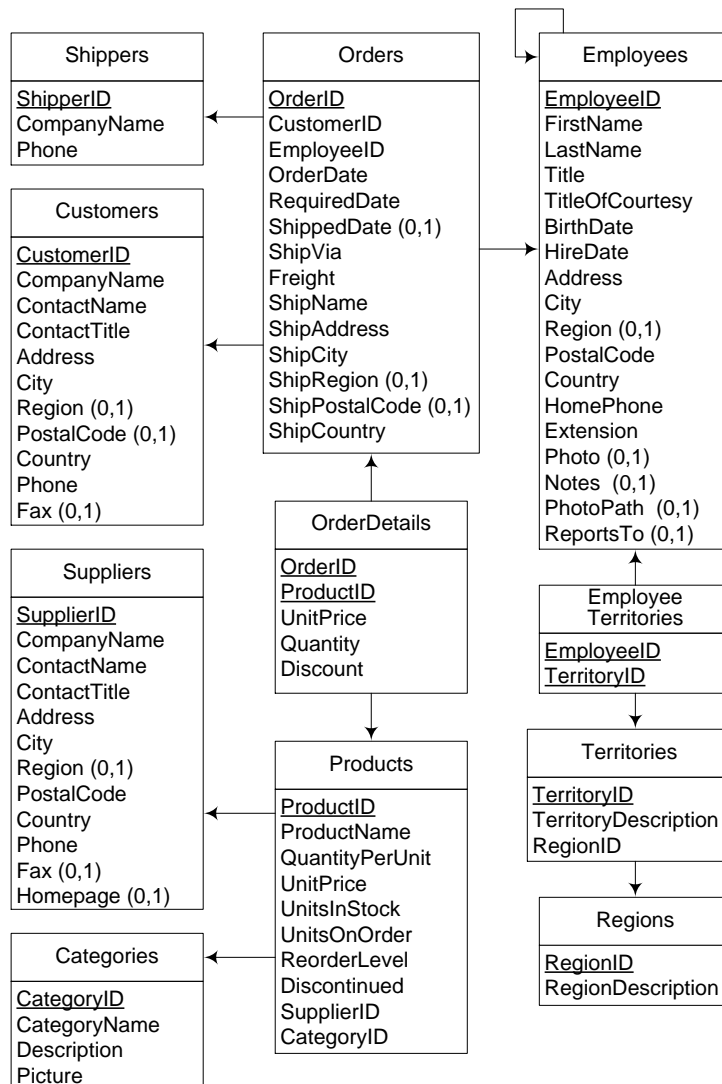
Shippers

ShipperID
CompanyName
Phone

Customers

CustomerID
CompanyName
ContactName
ContactTitle
Address
City
Region (0,1)
PostalCode (0,1)
Country
Phone
Fax (0,1)

Suppliers

SupplierID
CompanyName
ContactName
ContactTitle
Address
City
Region (0,1)
PostalCode
Country
Phone
Fax (0,1)
Homepage (0,1)

Categories

CategoryID
CategoryName
Description
Picture

Orders

OrderID
CustomerID
EmployeeID
OrderDate
RequiredDate
ShippedDate (0,1)
ShipVia
Freight
ShipName
ShipAddress
ShipCity
ShipRegion (0,1)
ShipPostalCode (0,1)
ShipCountry

OrderDetails

OrderID
ProductID
UnitPrice
Quantity
Discount

Products

ProductID
ProductName
QuantityPerUnit
UnitPrice
UnitsInStock
UnitsOnOrder
ReorderLevel
Discontinued
SupplierID
CategoryID

Employees

EmployeeID
FirstName
LastName
Title
TitleOfCourtesy
BirthDate
HireDate
Address
City
Region (0,1)
PostalCode
Country
HomePhone
Extension
Photo (0,1)
Notes (0,1)
PhotoPath (0,1)
ReportsTo (0,1)

Employee Territories

EmployeeID
TerritoryID

Territories

TerritoryID
TerritoryDescription
RegionID

Regions

RegionID
RegionDescription